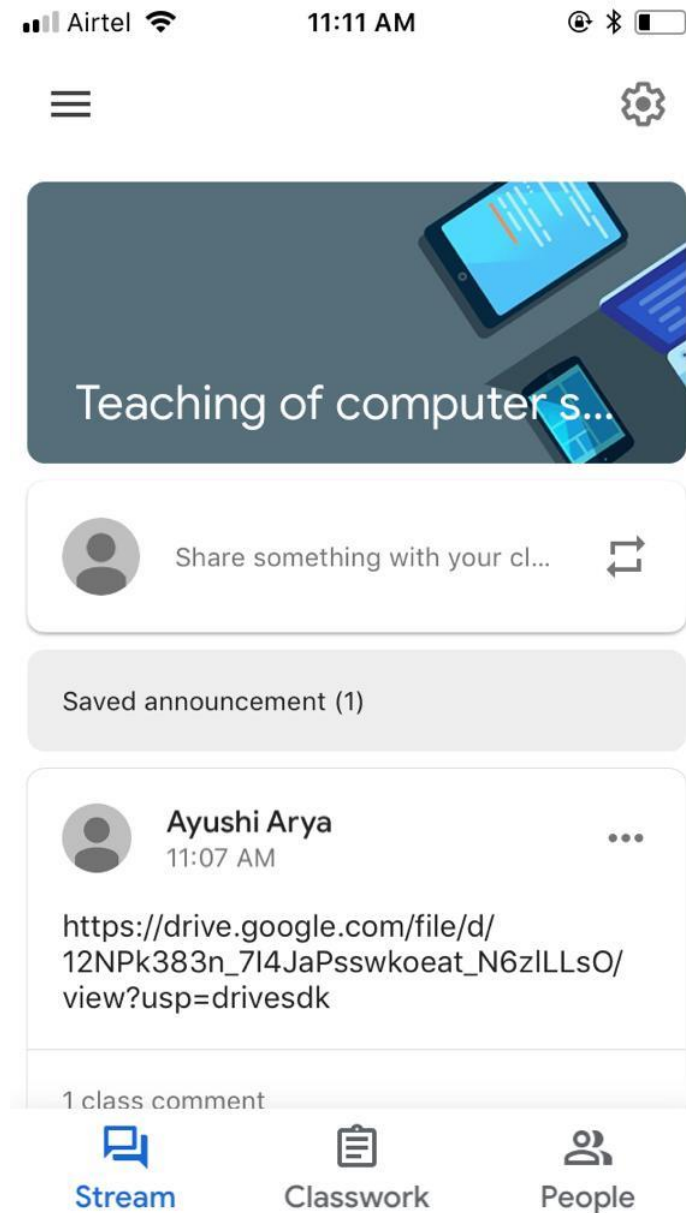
Airtel 11:11 AM

Teaching of computer s...

Share something with your cl...

Saved announcement (1)

Ayushi Arya
11:07 AM

https://drive.google.com/file/d/12NPk383n_7I4JaPsswkoeat_N6zlLLsO/view?usp=drivesdk

1 class comment

Stream
Classwork
People